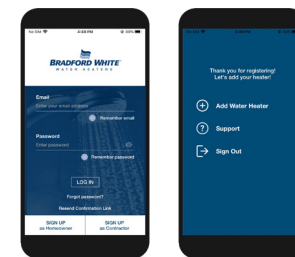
No SIM 4:48 PM 69%

BRADFORD WHITE
WATER HEATERS

Email
Enter your email address
Remember email

Password
Enter password
Remember password

LOG IN
Forgot password?
Resend Confirmation Link

SIGN UP
as Homeowner

SIGN UP
as Contractor

No SIM 4:48 PM

Thank you for registering!
Let's add your heater!

Add Water Heater

Support

Sign Out